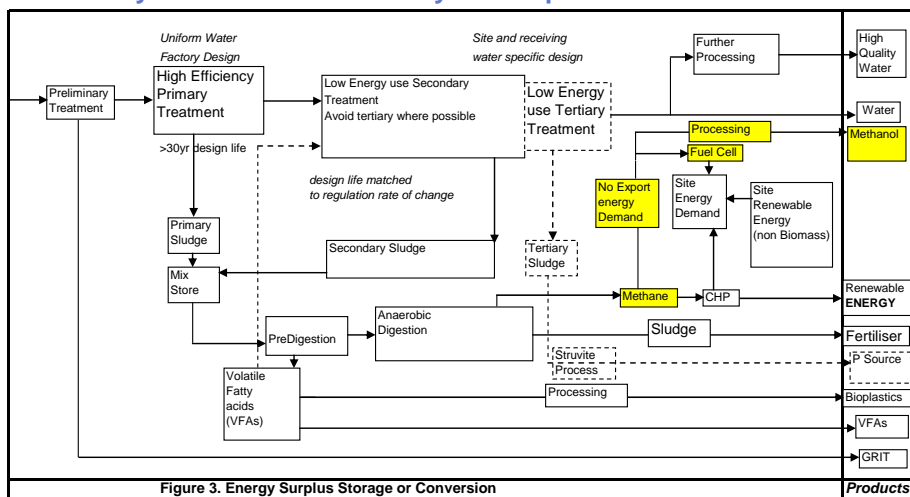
Uniform Water Factory Design

Site and receiving water specific design

Preliminary Treatment

High Efficiency Primary Treatment

>30yr design life

Low Energy use Secondary Treatment Avoid tertiary where possible

Low Energy use Tertiary Treatment

Further Processing

High Quality Water

Water

Processing

Methanol

Fuel Cell

No Export energy Demand

Site Energy Demand

Site Renewable Energy (non Biomass)

design life matched to regulation rate of change

Primary Sludge

Secondary Sludge

Tertiary Sludge

Mix Store

Methane

CHP

Renewable ENERGY

PreDigestion

Anaerobic Digestion

Sludge

Fertiliser

Struvite Process

P Source

Volatile Fatty acids (VFAs)

Processing

Bioplastics

VFAs

GRIT

Figure 3. Energy Surplus Storage or Conversion

Products